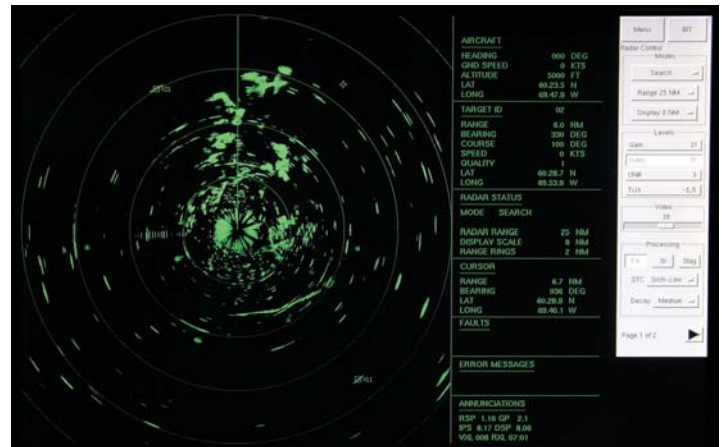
6NM

2NM

4NM

AIRCRAFT
HEADING 000 DEG
GND SPEED 0 KTS
ALTITUDE 5000 FT
LAT 60.23.5 N
LONG 69.47.8 W

TARGET ID 02
RANGE 6.0 NM
BEARING 330 DEG
COURSE 100 DEG
SPEED 0 KTS
QUALITY 1
LAT 60.28.7 N
LONG 69.53.8 W

RADAR STATUS
MODE SEARCH

RADAR RANGE 25 NM
DISPLAY SCALE 8 NM
RANGE RINGS 2 NM

CURSOR
RANGE 6.7 NM
BEARING 036 DEG
LAT 60.28.9 N
LONG 69.40.1 W

FAULTS

ERROR MESSAGES

ANNUNCIATIONS
RSP 1.16 GP 2.1
IPS 8.17 DSP 8.08
V00, 008 R02, 07:01

Menu BIT
Radar Control
Modes
Search
Range 25 NM
Display 8 NM
Levels
Gain 31
Video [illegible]
CFAR 3
Tilt -1.5
Video
39
Processing
FA SI Mag
STC Sch-Low
Decay Medium
Page 1 of 2